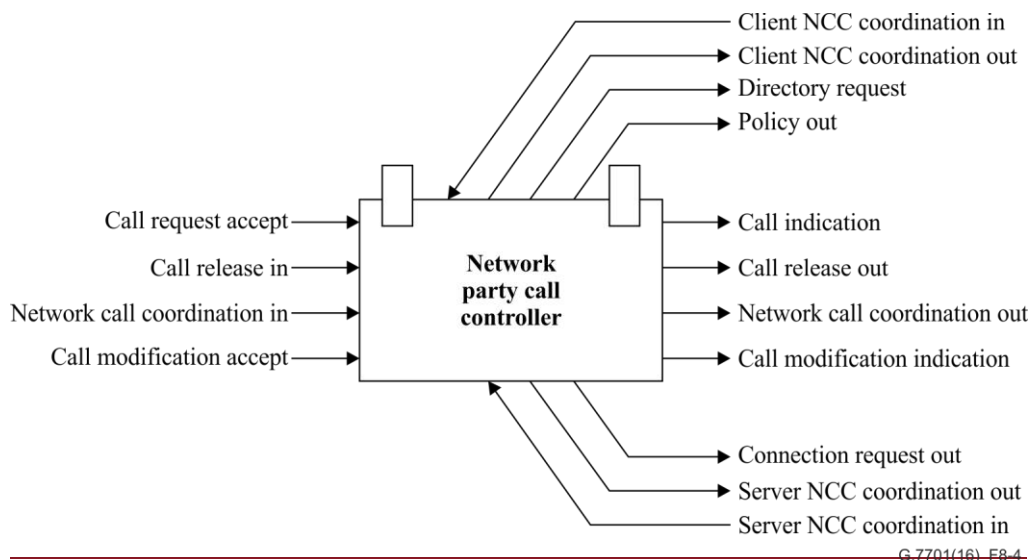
Client NCC coordination in
Client NCC coordination out
Directory request
Policy out

Call request accept
Call release in
Network call coordination in
Call modification accept

Network party call controller

Call indication
Call release out
Network call coordination out
Call modification indication

Connection request out
Server NCC coordination out
Server NCC coordination in

G.7701(16)_F8-4